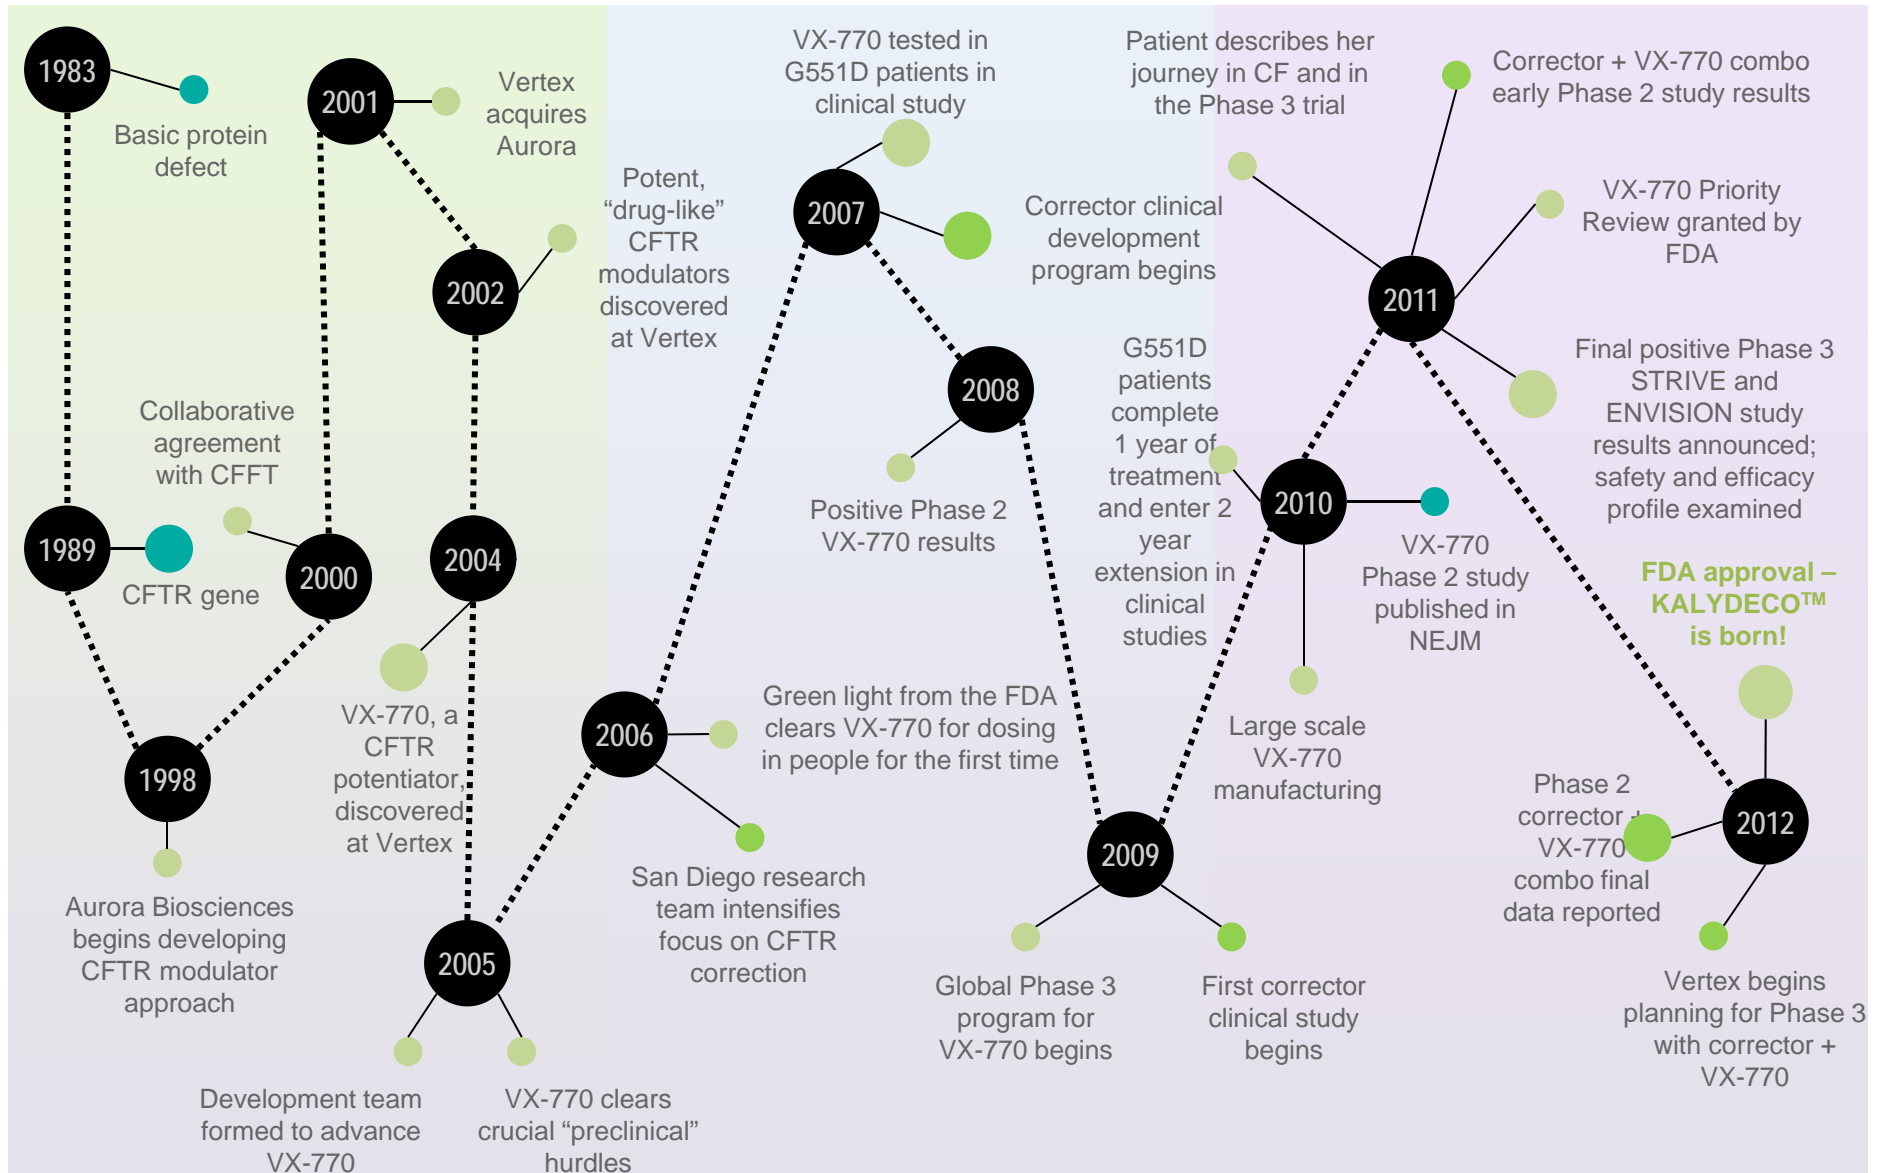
1983

Basic protein defect

2001

Vertex acquires Aurora

2002

Potent, "drug-like" CFTR modulators discovered at Vertex

VX-770 tested in G551D patients in clinical study

2007

Corrector clinical development program begins

Patient describes her journey in CF and in the Phase 3 trial

Corrector + VX-770 combo early Phase 2 study results

VX-770 Priority Review granted by FDA

2011

Final positive Phase 3 STRIVE and ENVISION study results announced; safety and efficacy profile examined

Collaborative agreement with CFFT

1989

CFTR gene

2000

2004

2008

Positive Phase 2 VX-770 results

G551D patients complete 1 year of treatment and enter 2 year extension in clinical studies

2010

VX-770 Phase 2 study published in NEJM

FDA approval – KALYDECO™ is born!

VX-770, a CFTR potentiator, discovered at Vertex

1998

2006

Green light from the FDA clears VX-770 for dosing in people for the first time

Large scale VX-770 manufacturing

Phase 2 corrector + VX-770 combo final data reported

2012

Aurora Biosciences begins developing CFTR modulator approach

San Diego research team intensifies focus on CFTR correction

2009

2005

Global Phase 3 program for VX-770 begins

First corrector clinical study begins

Vertex begins planning for Phase 3 with corrector + VX-770

Development team formed to advance VX-770

VX-770 clears crucial "preclinical" hurdles